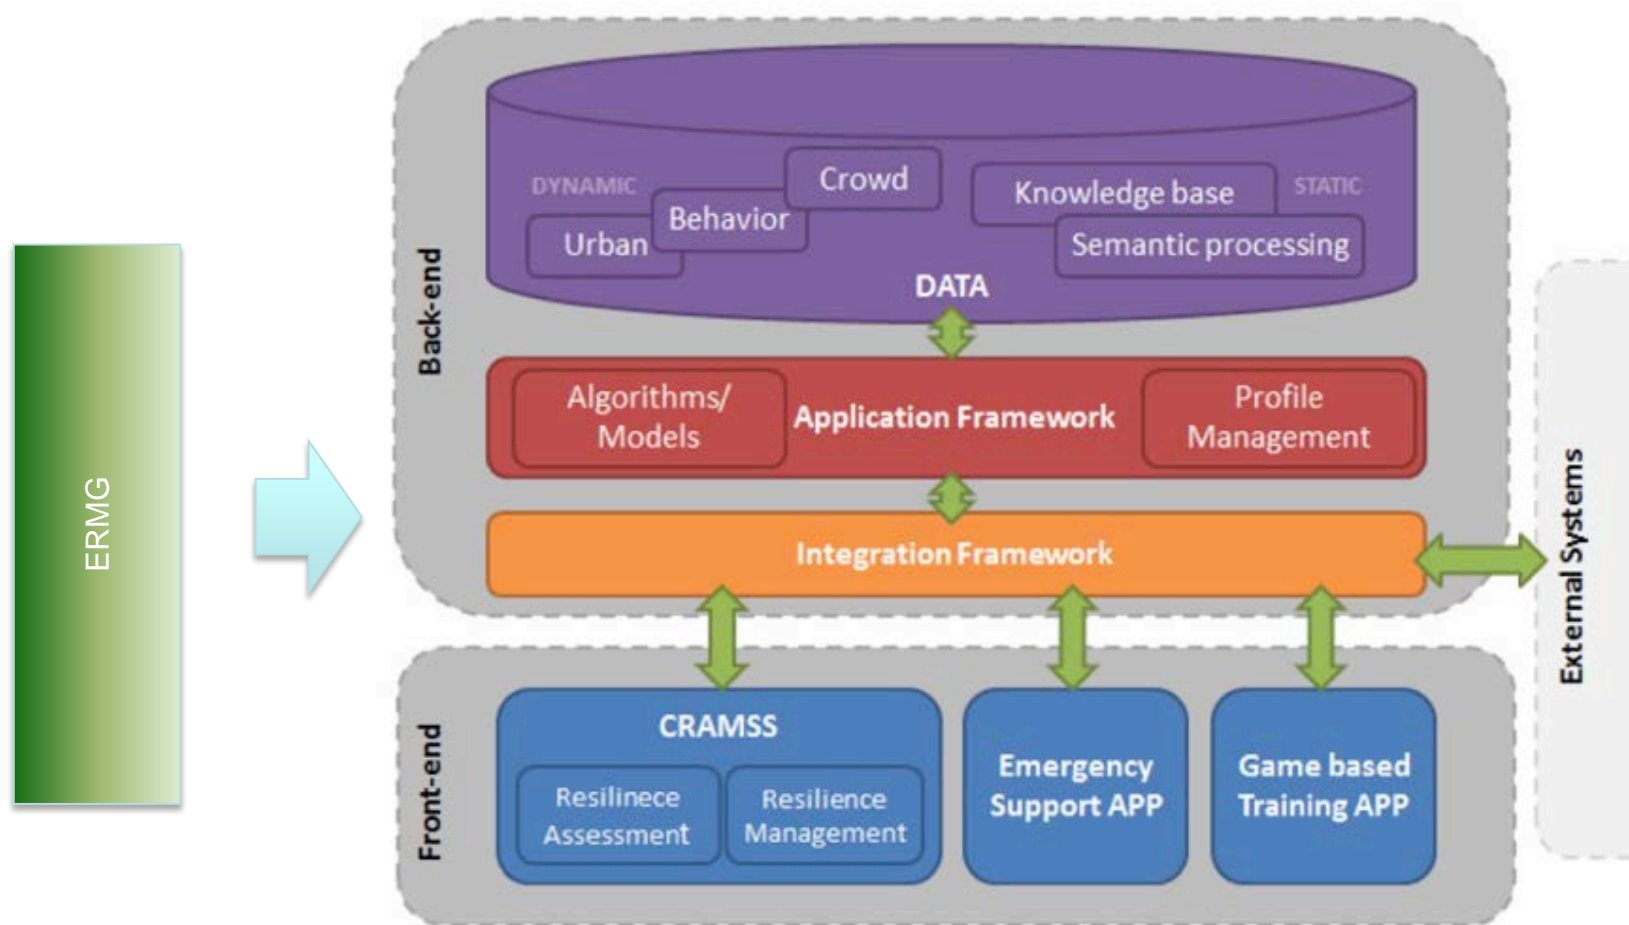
ERMG

Back-end

DYNAMIC

Crowd

Behavior

Urban

Knowledge base

STATIC

Semantic processing

DATA

Algorithms/ Models

Application Framework

Profile Management

Integration Framework

External Systems

Front-end

CRAMSS

Resilinece Assessment

Resilience Management

Emergency Support APP

Game based Training APP